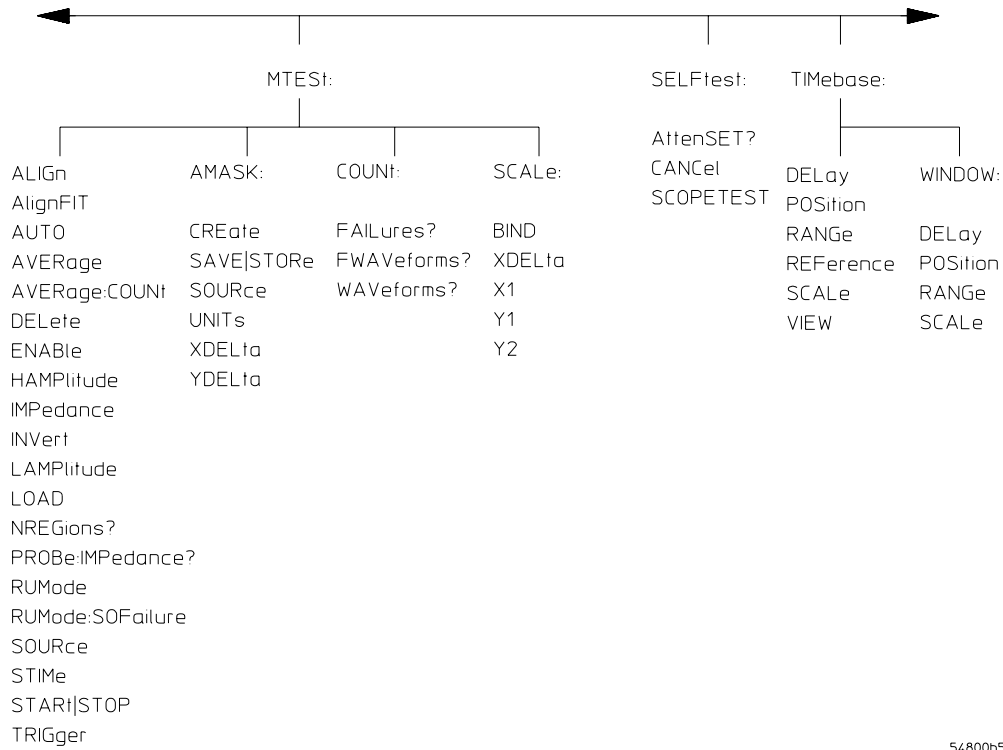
MTESt:

ALIGn
AlignFIT
AUTO
AVERage
AVERage:COUNt
DELete
ENABle
HAMPlitude
IMPedance
INVert
LAMPlitude
LOAD
NREGions?
PROBe:IMPedance?
RUMode
RUMode:SOFailure
SOURce
STIMe
STARt|STOP
TRIGger

AMASK:

CREate
SAVE|STORe
SOURce
UNITs
XDELta
YDELta

COUNt:

FAILures?
FWAVeforms?
WAVeforms?

SCALe:

BIND
XDELta
X1
Y1
Y2

SELFtest:

AttenSET?
CANCel
SCOPETEST

TIMebase:

DELay
POSition
RANGe
REFerence
SCALe
VIEW

WINDOW:

DELay
POSition
RANGe
SCALe

54800b5